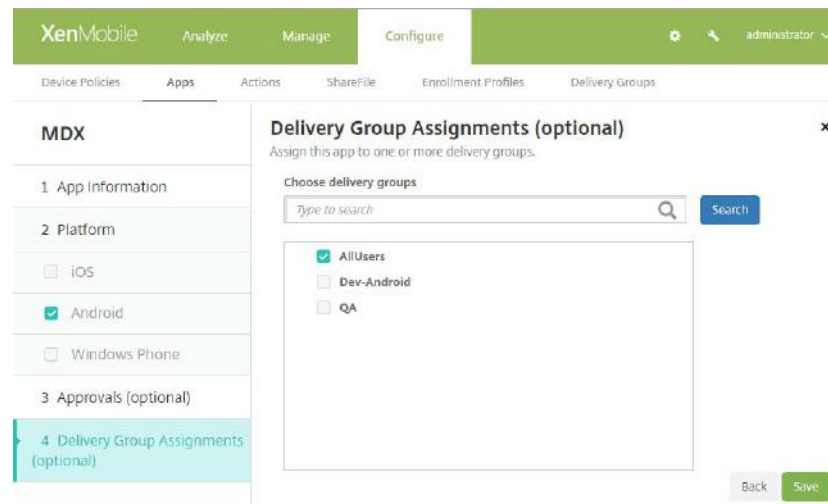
XenMobile Analyze Manage Configure administrator

Device Policies Apps Actions ShareFile Enrollment Profiles Delivery Groups

MDX

1 App Information

2 Platform

iOS

Android

Windows Phone

3 Approvals (optional)

4 Delivery Group Assignments (optional)

Delivery Group Assignments (optional)

Assign this app to one or more delivery groups.

Choose delivery groups

Type to search

Search

AllUsers

Dev-Android

QA

Back Save